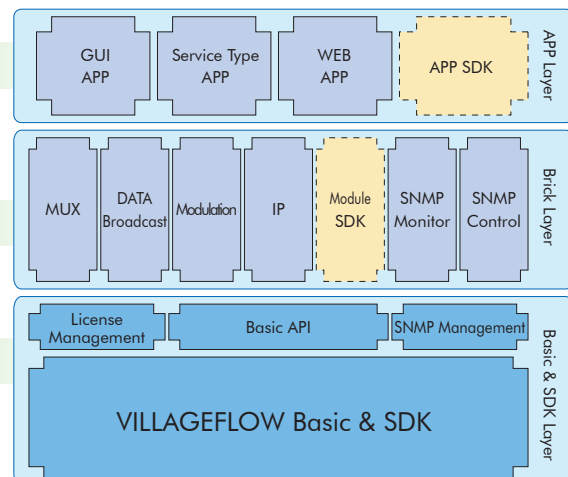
GUI APP

Service Type APP

WEB APP

APP SDK

APP Layer

MUX

DATA Broadcast

Modulation

IP

Module SDK

SNMP Monitor

SNMP Control

Brick Layer

License Management

Basic API

SNMP Management

VILLAGEFLOW Basic & SDK

Basic & SDK Layer